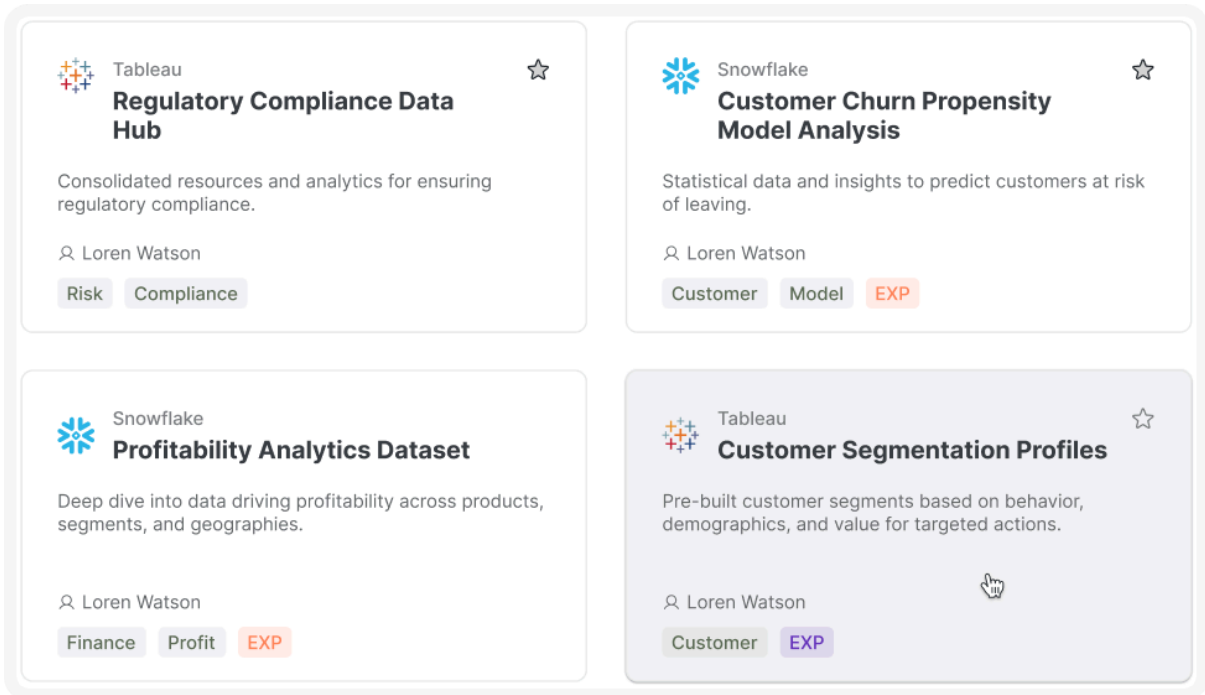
Tableau
Regulatory Compliance Data Hub

Consolidated resources and analytics for ensuring regulatory compliance.

Loren Watson

Risk Compliance

Snowflake
Customer Churn Propensity Model Analysis

Statistical data and insights to predict customers at risk of leaving.

Loren Watson

Customer Model EXP

Snowflake
Profitability Analytics Dataset

Deep dive into data driving profitability across products, segments, and geographies.

Loren Watson

Finance Profit EXP

Tableau
Customer Segmentation Profiles

Pre-built customer segments based on behavior, demographics, and value for targeted actions.

Loren Watson

Customer EXP